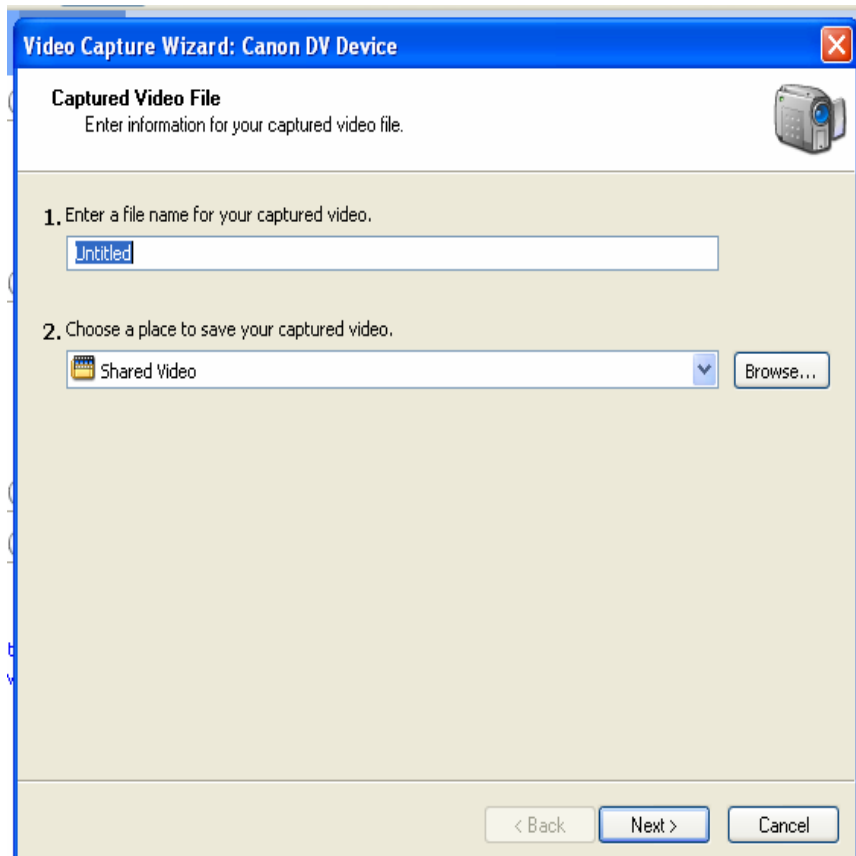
Video Capture Wizard: Canon DV Device

Captured Video File
Enter information for your captured video file.

1. Enter a file name for your captured video.

Untitled

2. Choose a place to save your captured video.

Shared Video

Browse...

< Back

Next >

Cancel